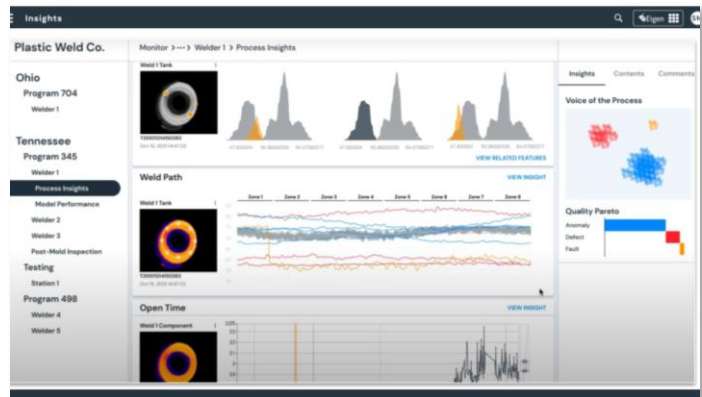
Insights

Eigen

Plastic Weld Co.

Ohio
Program 704
Welder 1

Tennessee
Program 345
Welder 1
Process Insights
Model Performance
Welder 2
Welder 3
Post-Mold Inspection
Testing
Station 1
Program 498
Welder 4
Welder 5

Monitor > ··· > Welder 1 > Process Insights

Weld 1 Tank

VIEW RELATED FEATURES

Weld Path
VIEW INSIGHT

Weld 1 Tank

Zone 1 Zone 2 Zone 3 Zone 4 Zone 5 Zone 6 Zone 7 Zone 8

Open Time
VIEW INSIGHT

Weld 1 Component

Insights Contents Comments

Voice of the Process

Quality Pareto
Anomaly
Defect
Fault